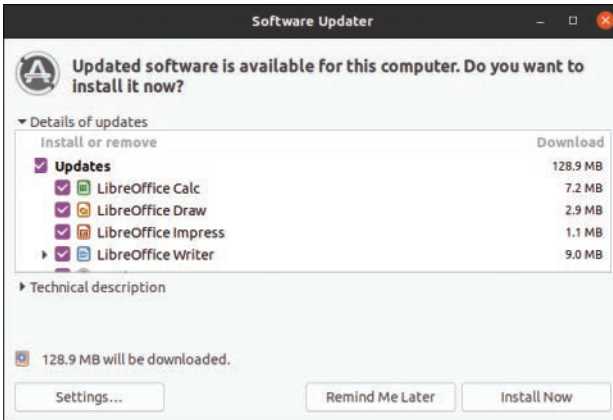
Software Updater

Updated software is available for this computer. Do you want to install it now?

Details of updates

| Install or remove | Download |
|---|---|
| Updates | 128.9 MB |
| LibreOffice Calc | 7.2 MB |
| LibreOffice Draw | 2.9 MB |
| LibreOffice Impress | 1.1 MB |
| LibreOffice Writer | 9.0 MB |

Technical description

128.9 MB will be downloaded.

Settings...

Remind Me Later

Install Now